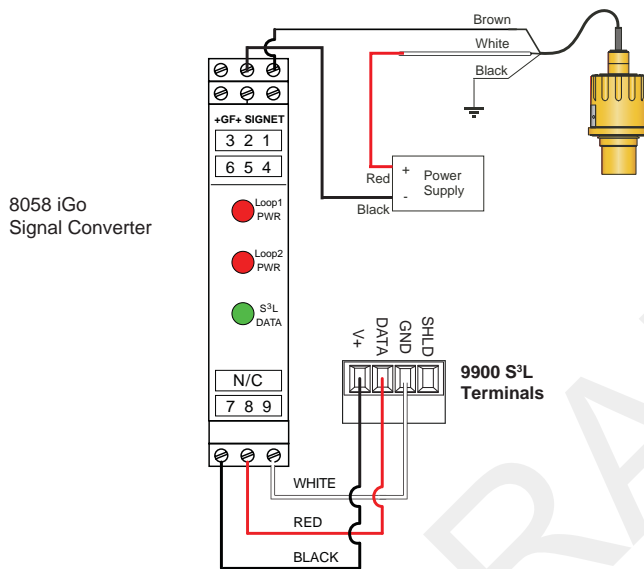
Brown

White

Black

+GF+ SIGNET

3 2 1

6 5 4

Red

Black

+

-

Power Supply

8058 iGo Signal Converter

Loop1 PWR

Loop2 PWR

S$^3$L DATA

V+

DATA

GND

SHLD

9900 S$^3$L Terminals

N/C

7 8 9

WHITE

RED

BLACK